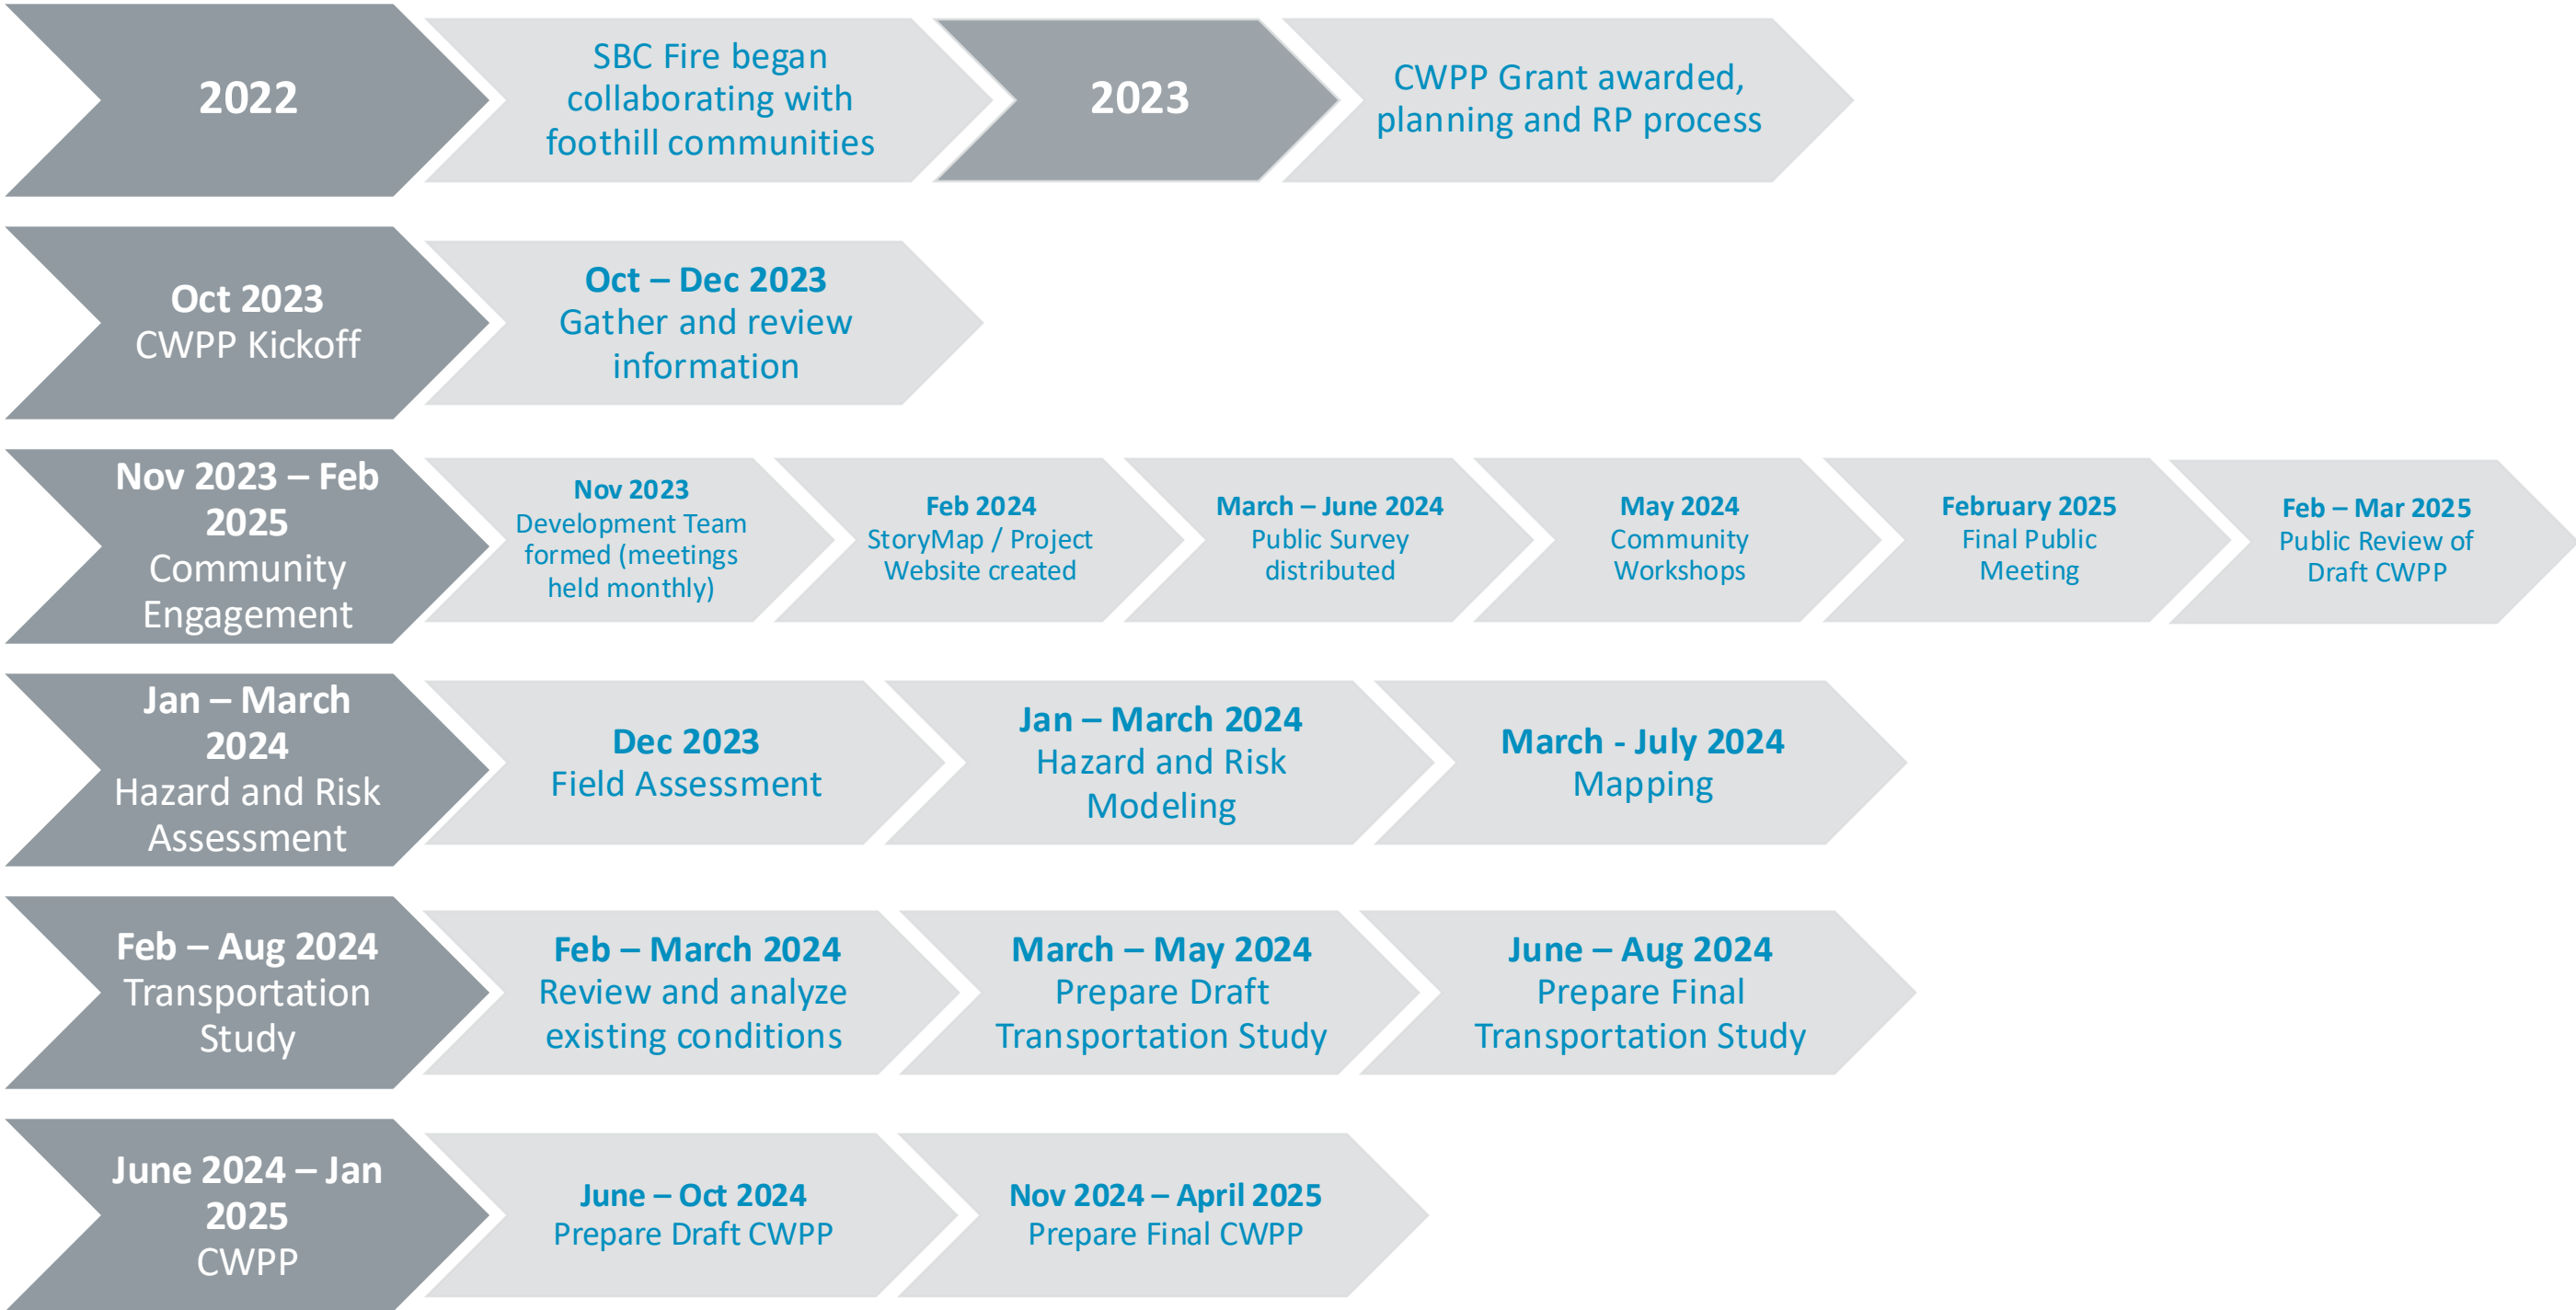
2022

SBC Fire began collaborating with foothill communities

2023

CWPP Grant awarded, planning and RP process

Oct 2023
CWPP Kickoff

Oct – Dec 2023
Gather and review information

Nov 2023 – Feb 2025
Community Engagement

Nov 2023
Development Team formed (meetings held monthly)

Feb 2024
StoryMap / Project Website created

March – June 2024
Public Survey distributed

May 2024
Community Workshops

February 2025
Final Public Meeting

Feb – Mar 2025
Public Review of Draft CWPP

Jan – March 2024
Hazard and Risk Assessment

Dec 2023
Field Assessment

Jan – March 2024
Hazard and Risk Modeling

March - July 2024
Mapping

Feb – Aug 2024
Transportation Study

Feb – March 2024
Review and analyze existing conditions

March – May 2024
Prepare Draft Transportation Study

June – Aug 2024
Prepare Final Transportation Study

June 2024 – Jan 2025
CWPP

June – Oct 2024
Prepare Draft CWPP

Nov 2024 – April 2025
Prepare Final CWPP